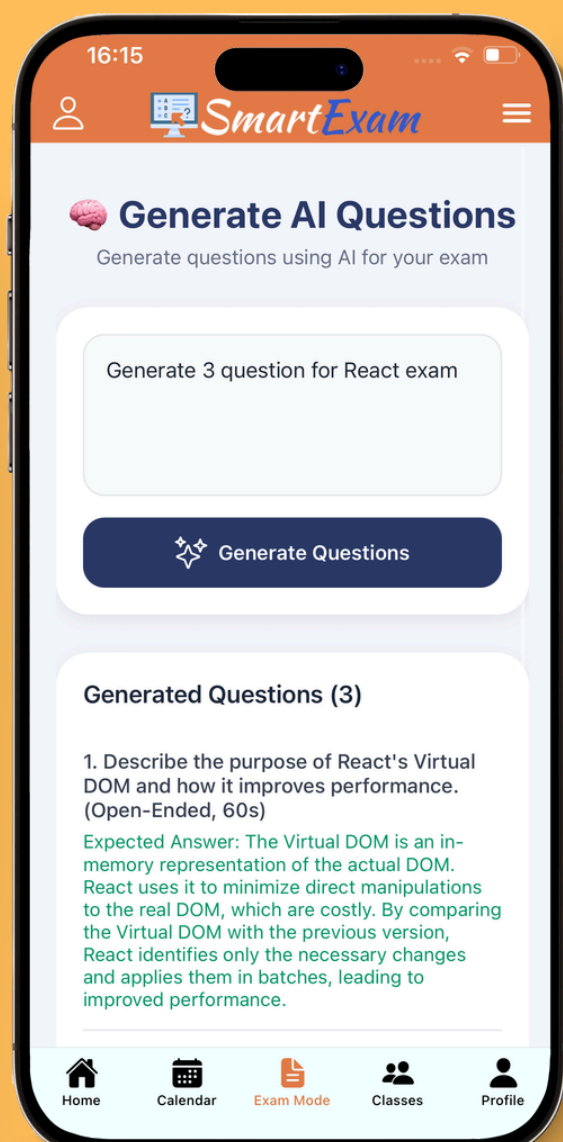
16:15

SmartExam

🧠 Generate AI Questions

Generate questions using AI for your exam

Generate 3 question for React exam

Generate Questions

Generated Questions (3)

1. Describe the purpose of React's Virtual DOM and how it improves performance. (Open-Ended, 60s)

Expected Answer: The Virtual DOM is an in-memory representation of the actual DOM. React uses it to minimize direct manipulations to the real DOM, which are costly. By comparing the Virtual DOM with the previous version, React identifies only the necessary changes and applies them in batches, leading to improved performance.

Home Calendar Exam Mode Classes Profile